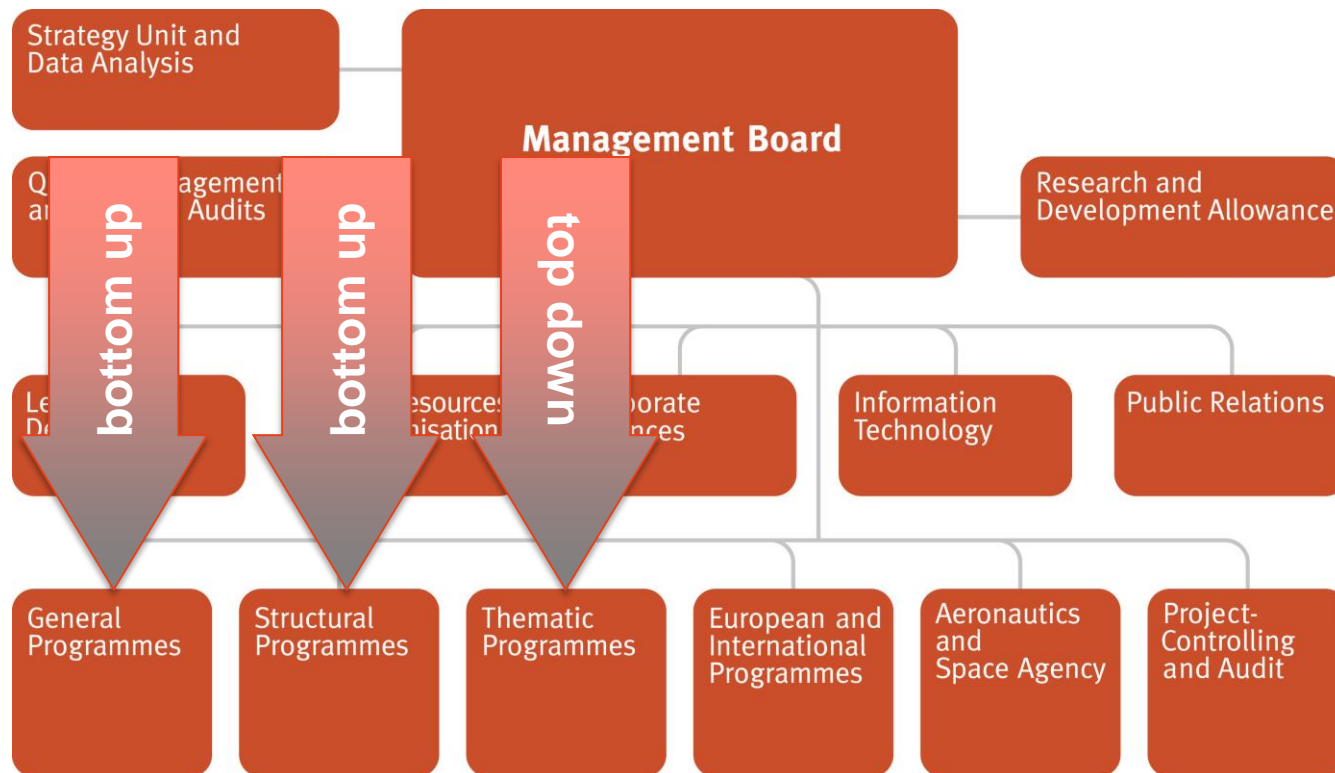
Strategy Unit and Data Analysis

Management Board

Q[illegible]agement a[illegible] Audits

Research and Development Allowance

bottom up

bottom up

top down

Le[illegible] D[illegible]

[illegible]esources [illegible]isation

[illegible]orate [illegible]nces

Information Technology

Public Relations

General Programmes

Structural Programmes

Thematic Programmes

European and International Programmes

Aeronautics and Space Agency

Project-Controlling and Audit